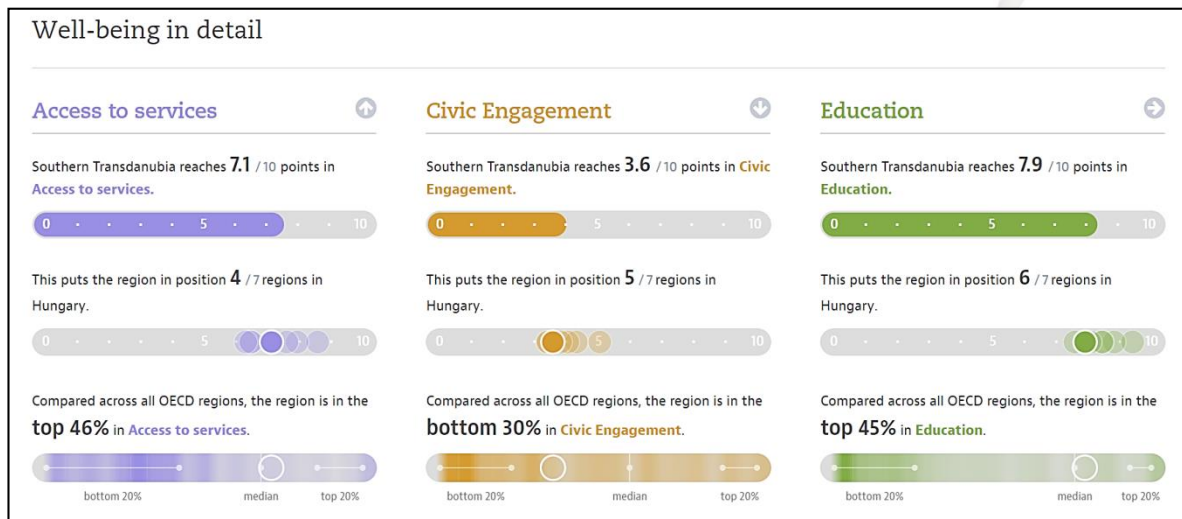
Well-being in detail

Access to services

Southern Transdanubia reaches 7.1 / 10 points in Access to services.

0 5 10

This puts the region in position 4 / 7 regions in Hungary.

0 5 10

Compared across all OECD regions, the region is in the top 46% in Access to services.

bottom 20% median top 20%

Civic Engagement

Southern Transdanubia reaches 3.6 / 10 points in Civic Engagement.

0 5 10

This puts the region in position 5 / 7 regions in Hungary.

0 5 10

Compared across all OECD regions, the region is in the bottom 30% in Civic Engagement.

bottom 20% median top 20%

Education

Southern Transdanubia reaches 7.9 / 10 points in Education.

0 5 10

This puts the region in position 6 / 7 regions in Hungary.

0 5 10

Compared across all OECD regions, the region is in the top 45% in Education.

bottom 20% median top 20%